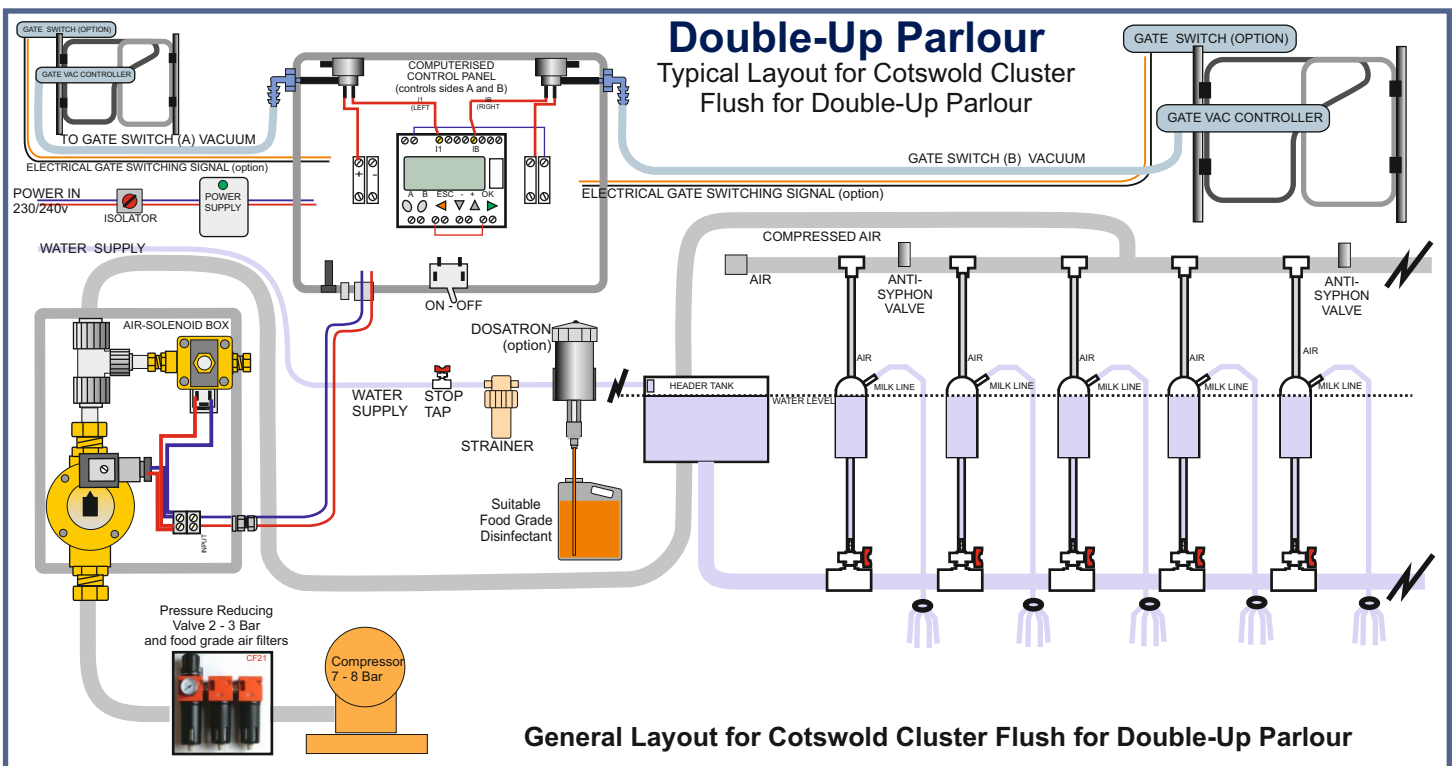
Double-Up Parlour

Typical Layout for Cotswold Cluster Flush for Double-Up Parlour

GATE SWITCH (OPTION)

GATE VAC CONTROLLER

TO GATE SWITCH (A) VACUUM

ELECTRICAL GATE SWITCHING SIGNAL (option)

POWER IN 230/240v

ISOLATOR

POWER SUPPLY

COMPUTERISED CONTROL PANEL (controls sides A and B)

I1 (LEFT)

IB (RIGHT)

I1

IB

A B ESC - + OK

ON - OFF

GATE SWITCH (OPTION)

GATE VAC CONTROLLER

GATE SWITCH (B) VACUUM

ELECTRICAL GATE SWITCHING SIGNAL (option)

WATER SUPPLY

COMPRESSED AIR

AIR

ANTI-SYPHON VALVE

ANTI-SYPHON VALVE

AIR-SOLENOID BOX

INPUT

DOSATRON (option)

WATER SUPPLY

STOP TAP

STRAINER

HEADER TANK

WATER LEVEL

AIR

MILK LINE

AIR

MILK LINE

AIR

MILK LINE

AIR

MILK LINE

AIR

MILK LINE

Suitable Food Grade Disinfectant

Pressure Reducing Valve 2 - 3 Bar and food grade air filters

CF21

Compressor 7 - 8 Bar

General Layout for Cotswold Cluster Flush for Double-Up Parlour